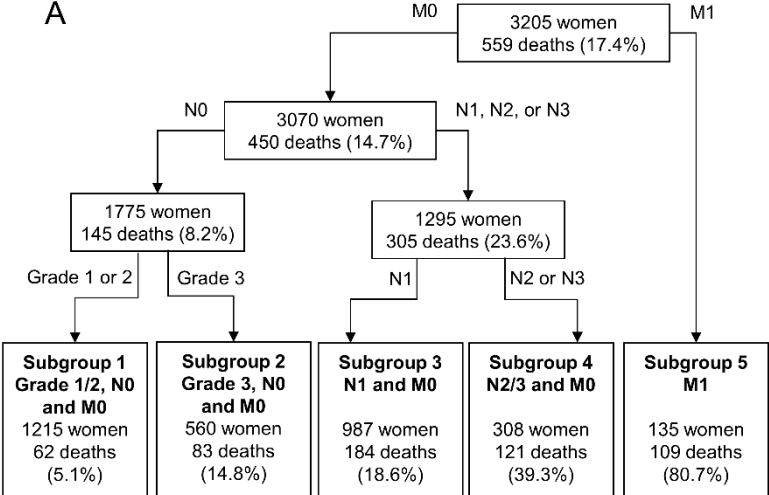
A

M0

3205 women
559 deaths (17.4%)

M1

N0

3070 women
450 deaths (14.7%)

N1, N2, or N3

1775 women
145 deaths (8.2%)

1295 women
305 deaths (23.6%)

Grade 1 or 2

Grade 3

N1

N2 or N3

**Subgroup 1**
**Grade 1/2, N0 and M0**
1215 women
62 deaths
(5.1%)

**Subgroup 2**
**Grade 3, N0 and M0**
560 women
83 deaths
(14.8%)

**Subgroup 3**
**N1 and M0**
987 women
184 deaths
(18.6%)

**Subgroup 4**
**N2/3 and M0**
308 women
121 deaths
(39.3%)

**Subgroup 5**
**M1**
135 women
109 deaths
(80.7%)